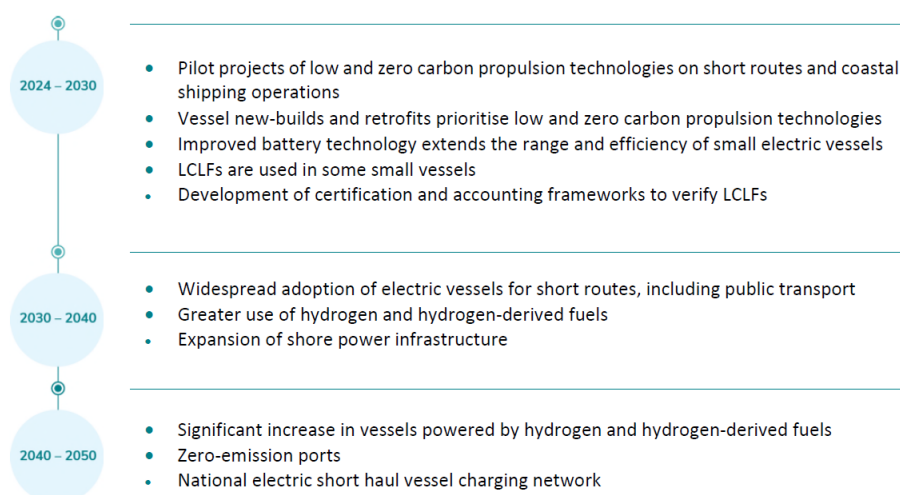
2024 – 2030

- Pilot projects of low and zero carbon propulsion technologies on short routes and coastal shipping operations
- Vessel new-builds and retrofits prioritise low and zero carbon propulsion technologies
- Improved battery technology extends the range and efficiency of small electric vessels
- LCLFs are used in some small vessels
- Development of certification and accounting frameworks to verify LCLFs

2030 – 2040

- Widespread adoption of electric vessels for short routes, including public transport
- Greater use of hydrogen and hydrogen-derived fuels
- Expansion of shore power infrastructure

2040 – 2050

- Significant increase in vessels powered by hydrogen and hydrogen-derived fuels
- Zero-emission ports
- National electric short haul vessel charging network